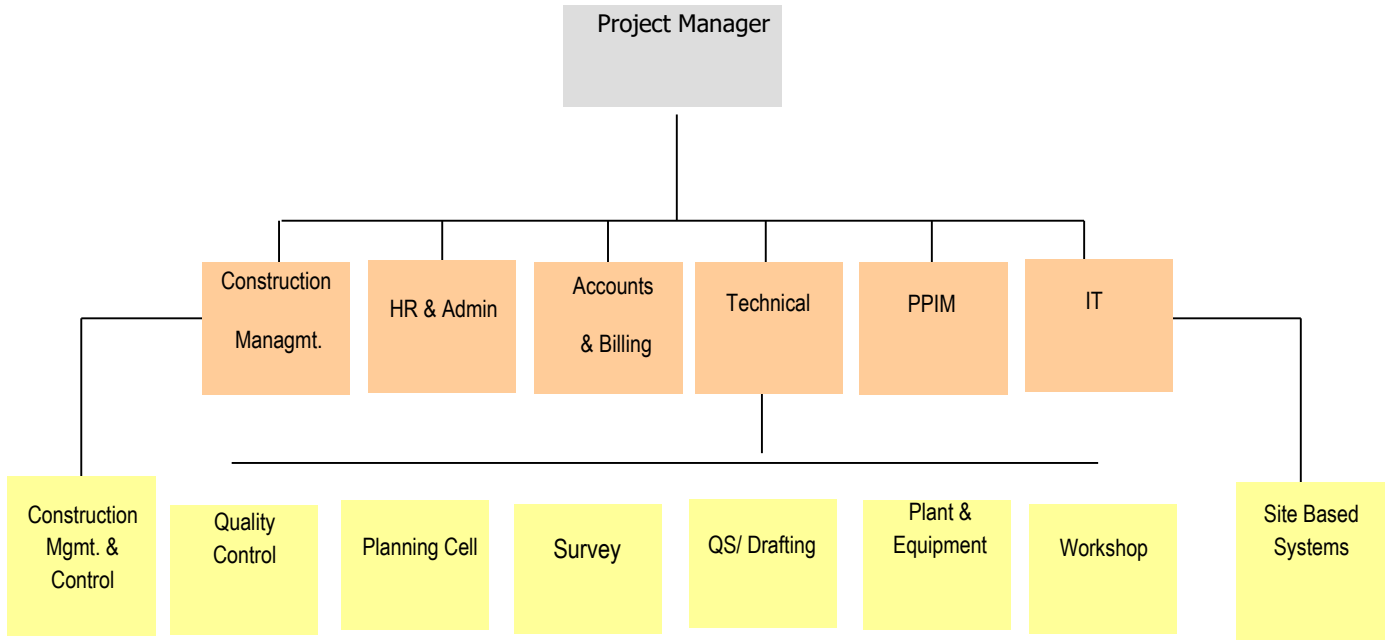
Project Manager

Construction Managmt.

HR & Admin

Accounts & Billing

Technical

PPIM

IT

Construction Mgmt. & Control

Quality Control

Planning Cell

Survey

QS/ Drafting

Plant & Equipment

Workshop

Site Based Systems